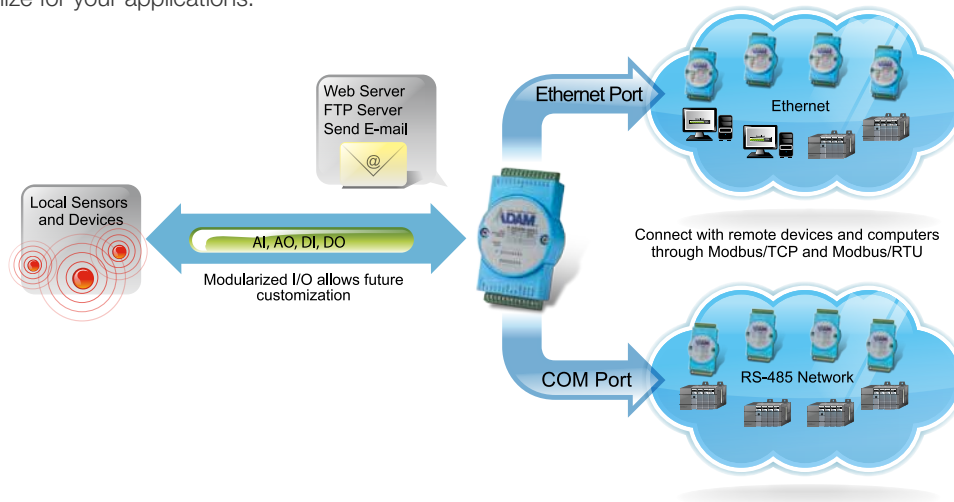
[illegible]lize for your applications.

Web Server
FTP Server
Send E-mail

Ethernet Port

Ethernet

Local Sensors and Devices

AI, AO, DI, DO

Modularized I/O allows future customization

ADAM

Connect with remote devices and computers through Modbus/TCP and Modbus/RTU

COM Port

RS-485 Network